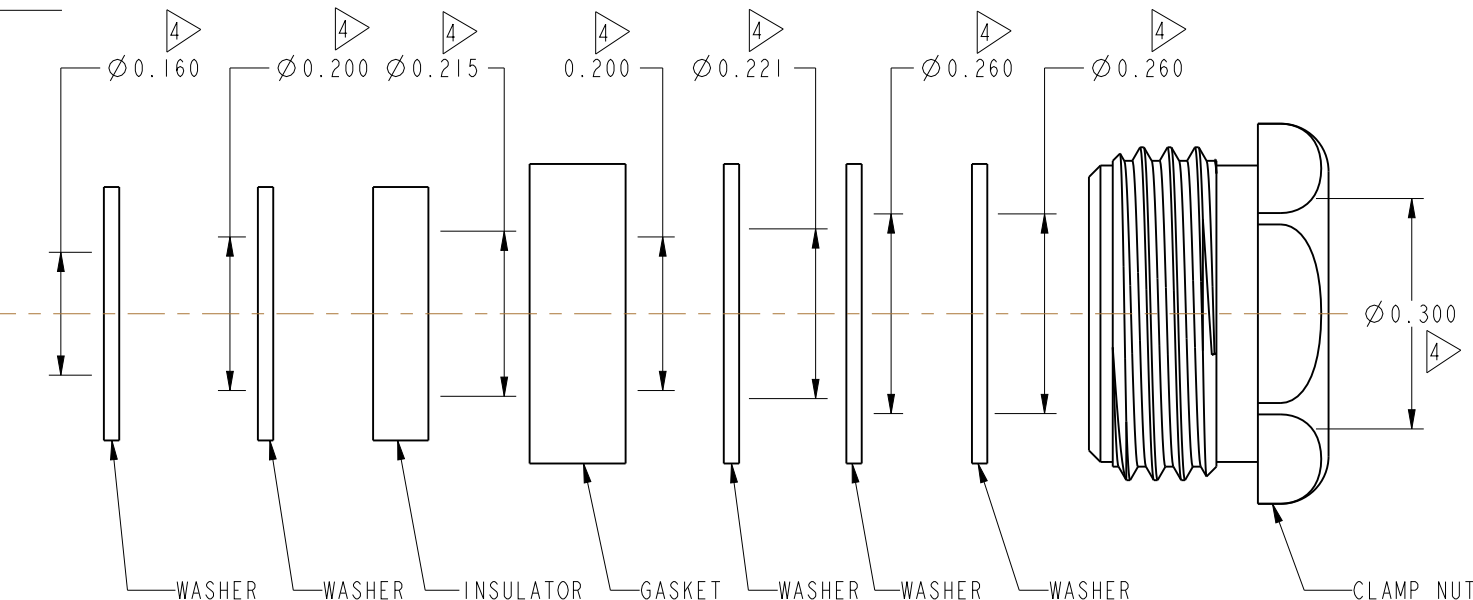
4 4 4 4 4 4 4

$\varnothing$0.160 $\varnothing$0.200 $\varnothing$0.215 0.200 $\varnothing$0.221 $\varnothing$0.260 $\varnothing$0.260

$\varnothing$0.300
4

WASHER WASHER INSULATOR GASKET WASHER WASHER WASHER CLAMP NUT